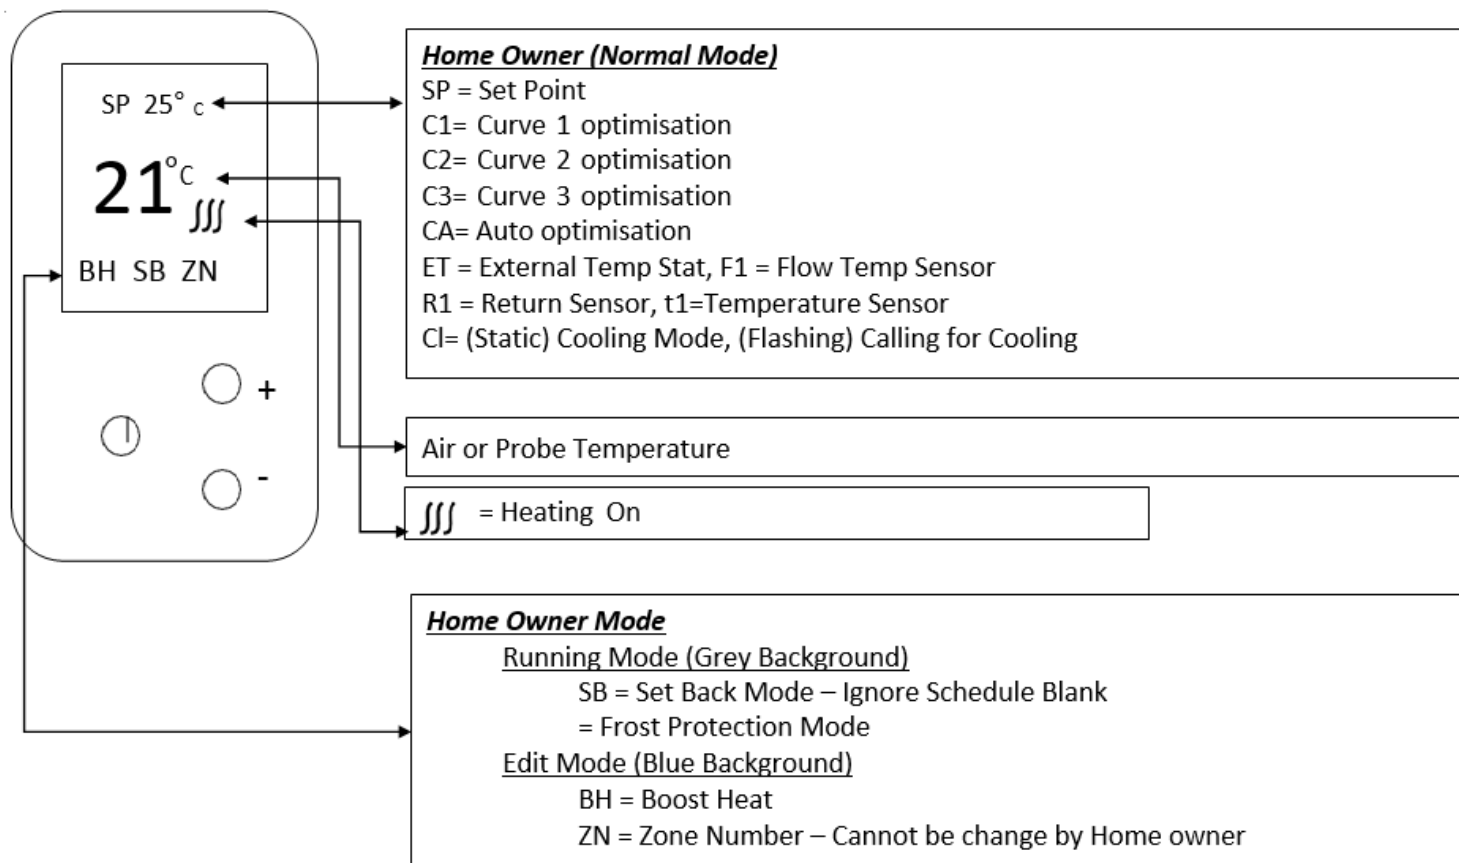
SP 25° c

21°C
∭

BH SB ZN

+

-

Home Owner (Normal Mode)
SP = Set Point
C1= Curve 1 optimisation
C2= Curve 2 optimisation
C3= Curve 3 optimisation
CA= Auto optimisation
ET = External Temp Stat, F1 = Flow Temp Sensor
R1 = Return Sensor, t1=Temperature Sensor
Cl= (Static) Cooling Mode, (Flashing) Calling for Cooling

Air or Probe Temperature

∭ = Heating On

Home Owner Mode
Running Mode (Grey Background)
SB = Set Back Mode – Ignore Schedule Blank
= Frost Protection Mode
Edit Mode (Blue Background)
BH = Boost Heat
ZN = Zone Number – Cannot be change by Home owner